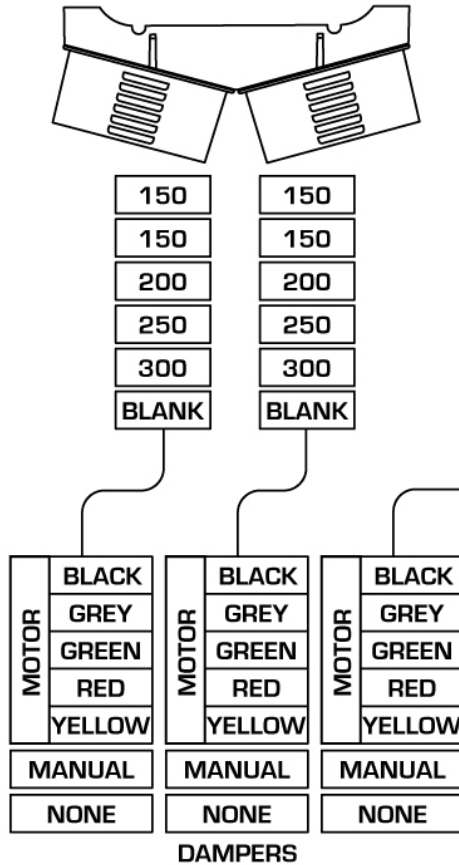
150
150
200
250
300
BLANK

150
150
200
250
300
BLANK

MOTOR
BLACK
GREY
GREEN
RED
YELLOW
MANUAL
NONE

MOTOR
BLACK
GREY
GREEN
RED
YELLOW
MANUAL
NONE

MOTOR
BLACK
GREY
GREEN
RED
YELLOW
MANUAL
NONE

DAMPERS